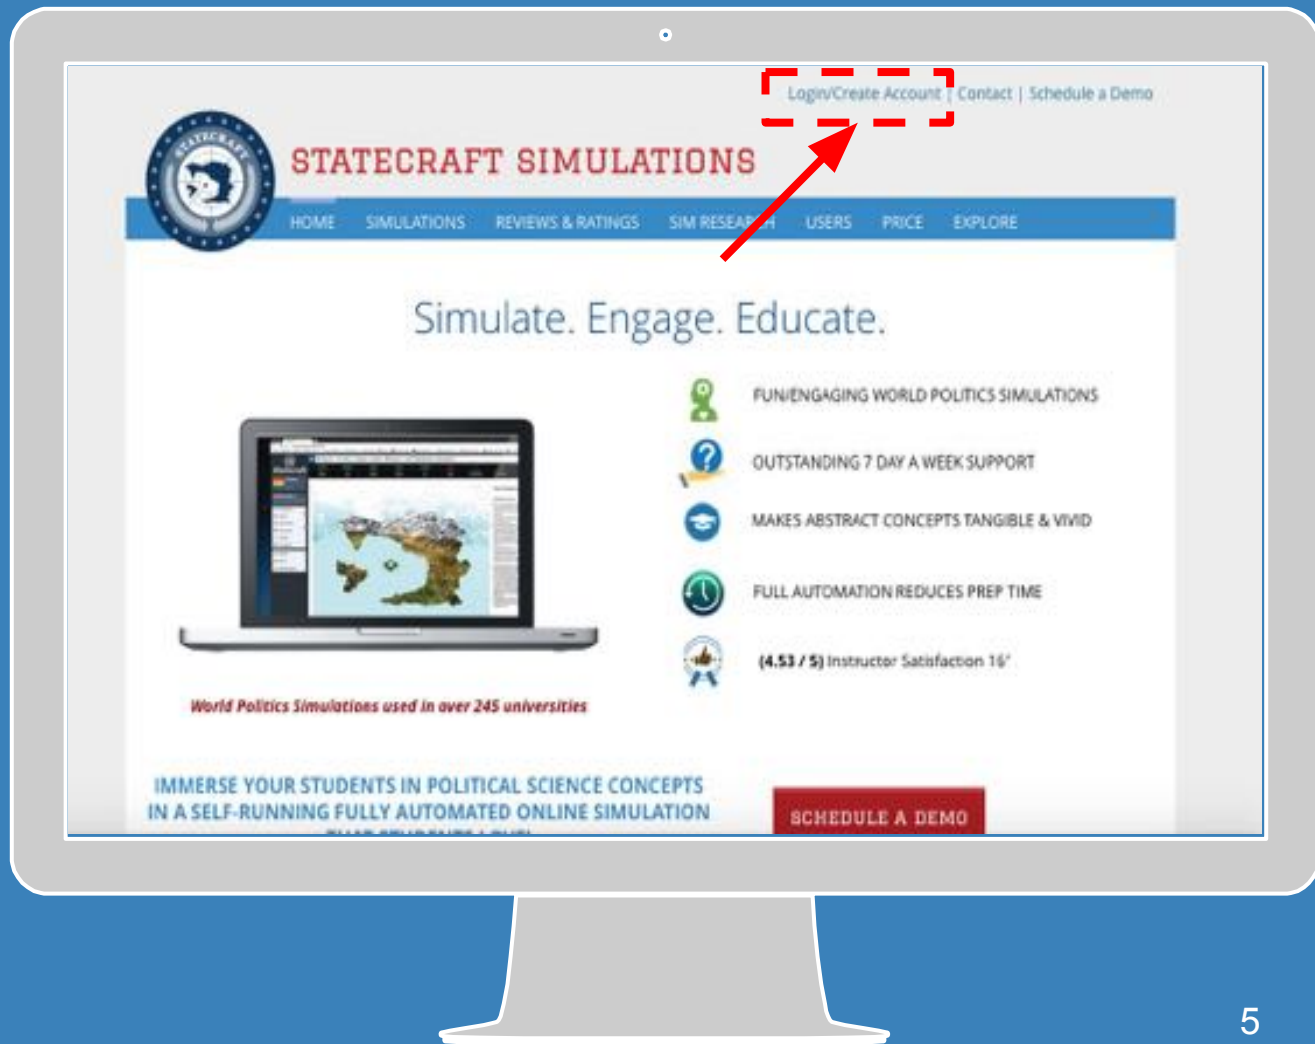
Login/Create Account | Contact | Schedule a Demo

STATECRAFT

STATECRAFT SIMULATIONS

HOME SIMULATIONS REVIEWS & RATINGS SIM RESEARCH USERS PRICE EXPLORE

Simulate. Engage. Educate.

FUN/ENGAGING WORLD POLITICS SIMULATIONS

OUTSTANDING 7 DAY A WEEK SUPPORT

MAKES ABSTRACT CONCEPTS TANGIBLE & VIVID

FULL AUTOMATION REDUCES PREP TIME

(4.53 / 5) Instructor Satisfaction 16'

World Politics Simulations used in over 245 universities

IMMERSE YOUR STUDENTS IN POLITICAL SCIENCE CONCEPTS IN A SELF-RUNNING FULLY AUTOMATED ONLINE SIMULATION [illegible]

SCHEDULE A DEMO

5